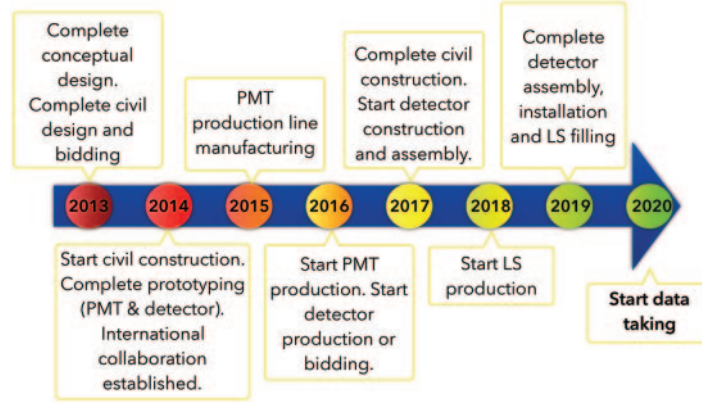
Complete conceptual design. Complete civil design and bidding

PMT production line manufacturing

Complete civil construction. Start detector construction and assembly.

Complete detector assembly, installation and LS filling

2013

2014

2015

2016

2017

2018

2019

2020

Start civil construction. Complete prototyping (PMT & detector). International collaboration established.

Start PMT production. Start detector production or bidding.

Start LS production

Start data taking